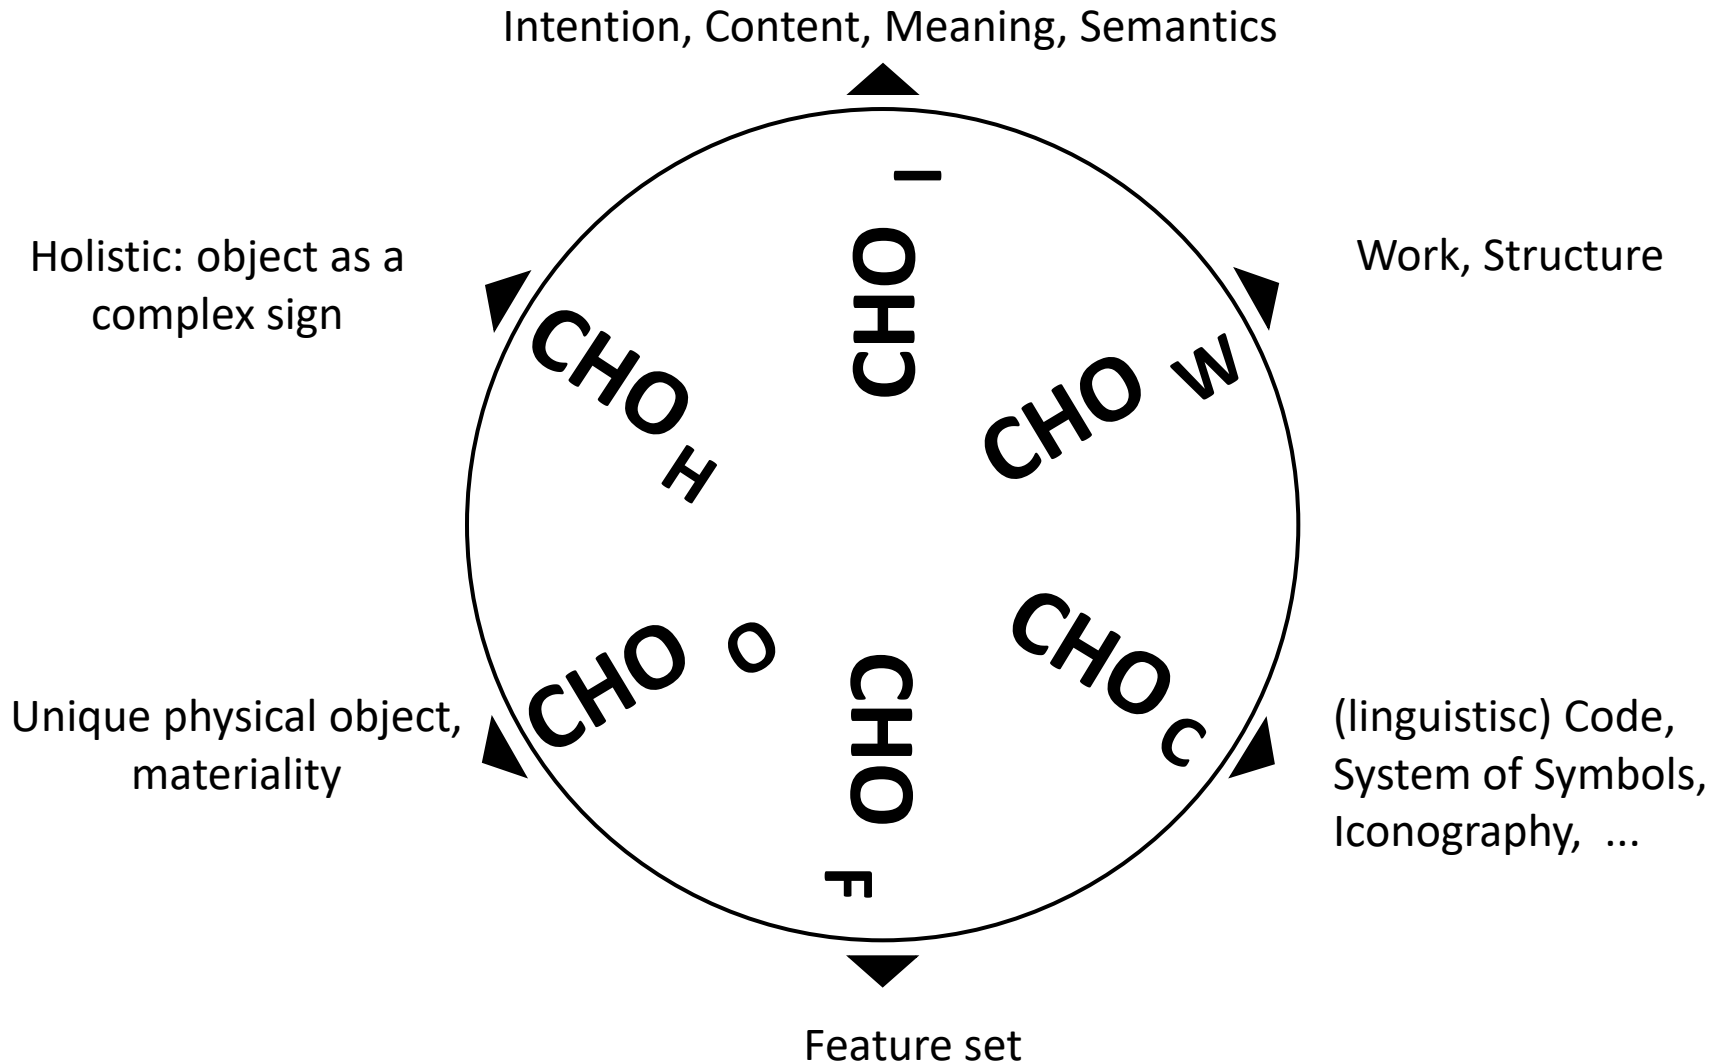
Intention, Content, Meaning, Semantics

Holistic: object as a complex sign

Work, Structure

$CHO_I$

$CHO_H$

$CHO_W$

$CHO_O$

$CHO_F$

$CHO_C$

Unique physical object, materiality

(linguistisc) Code, System of Symbols, Iconography, ...

Feature set